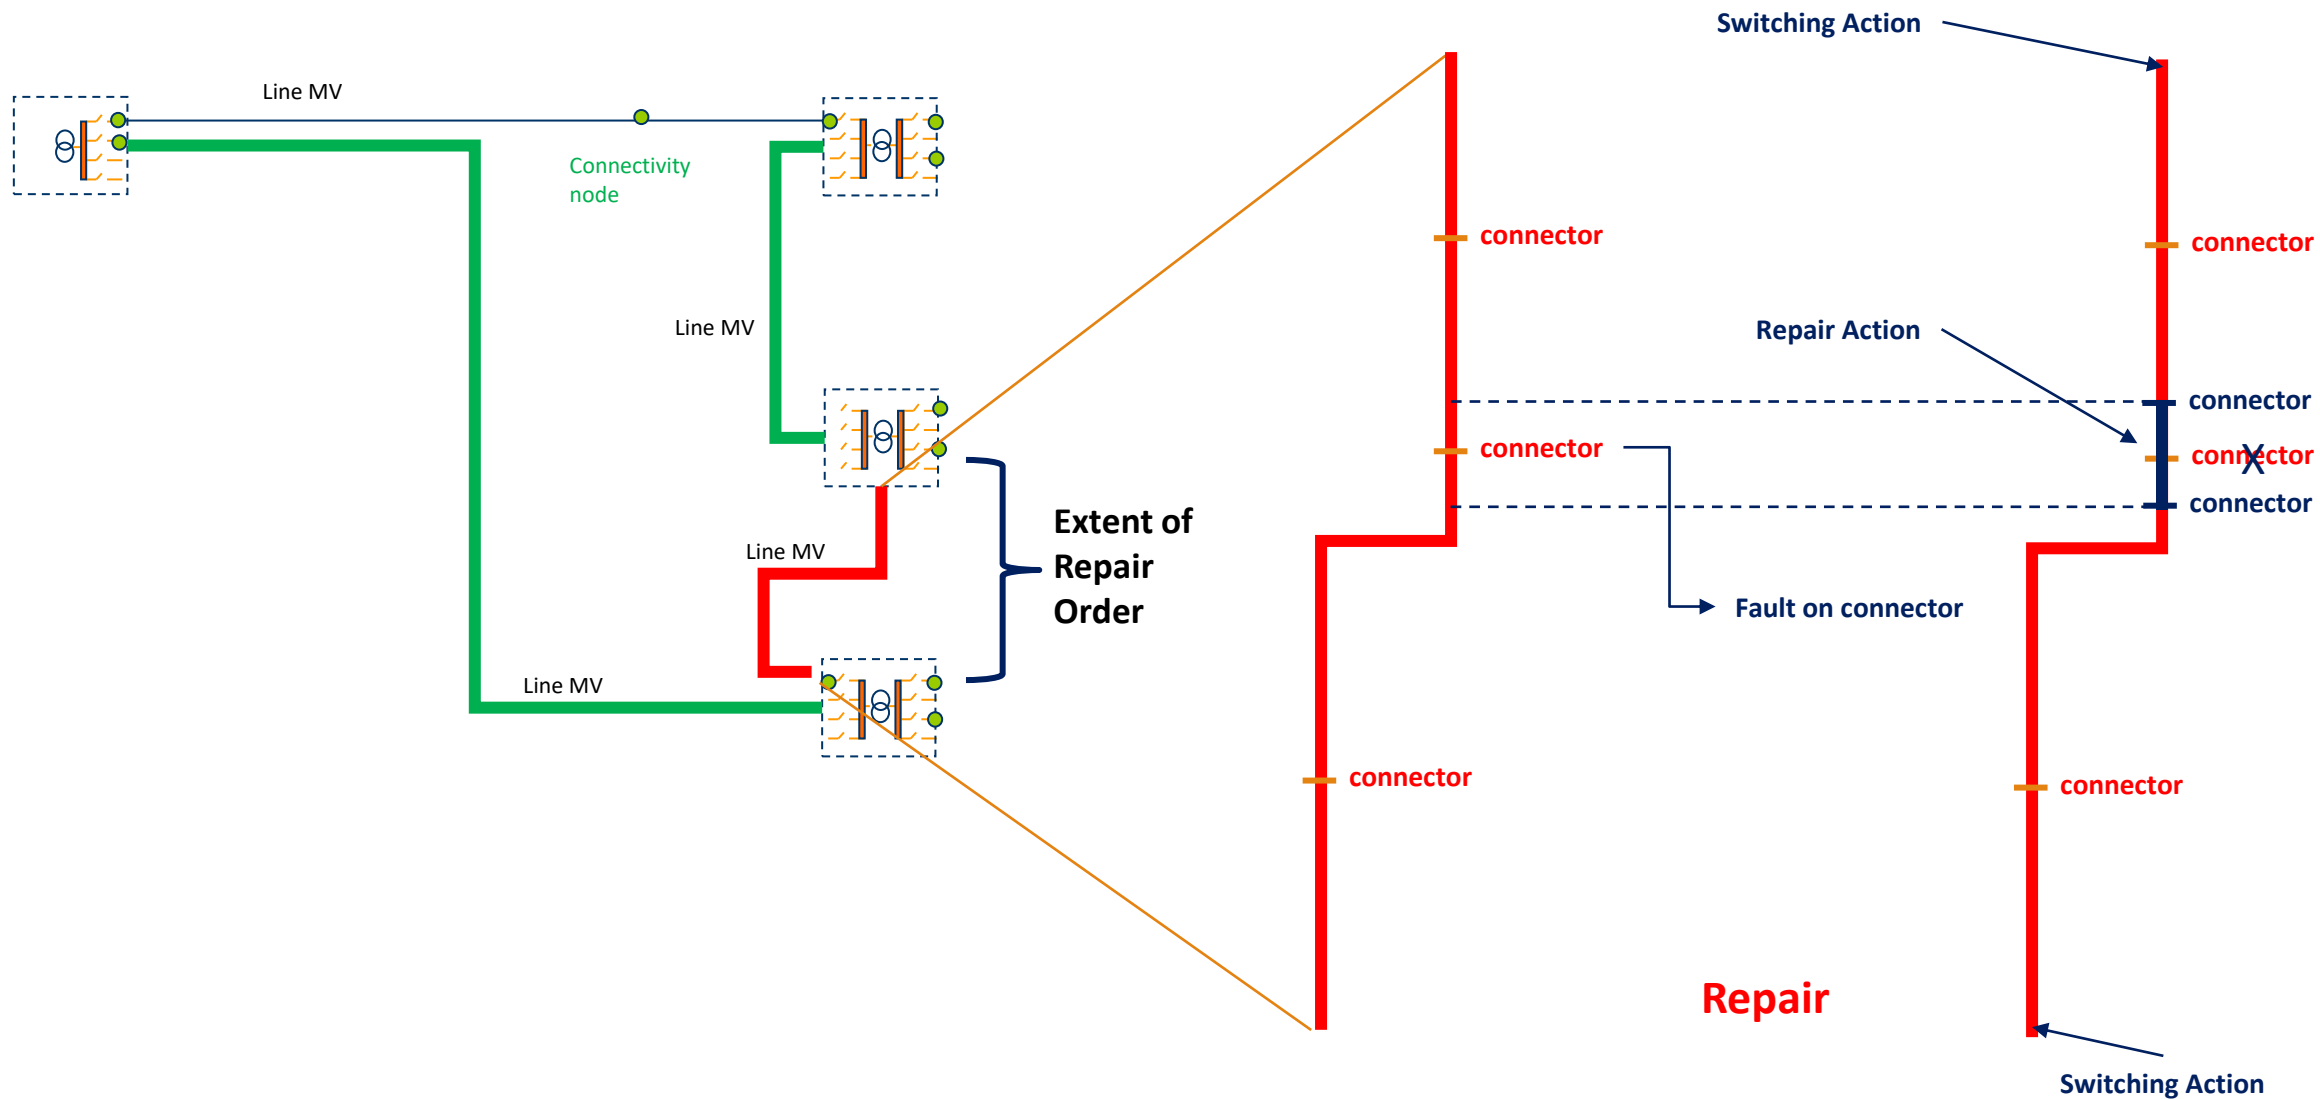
Switching Action

Line MV

Connectivity node

Line MV

Line MV

Line MV

Extent of Repair Order

connector

connector

connector

connector

Repair Action

connector

connector

connector

Fault on connector

connector

Repair

Switching Action